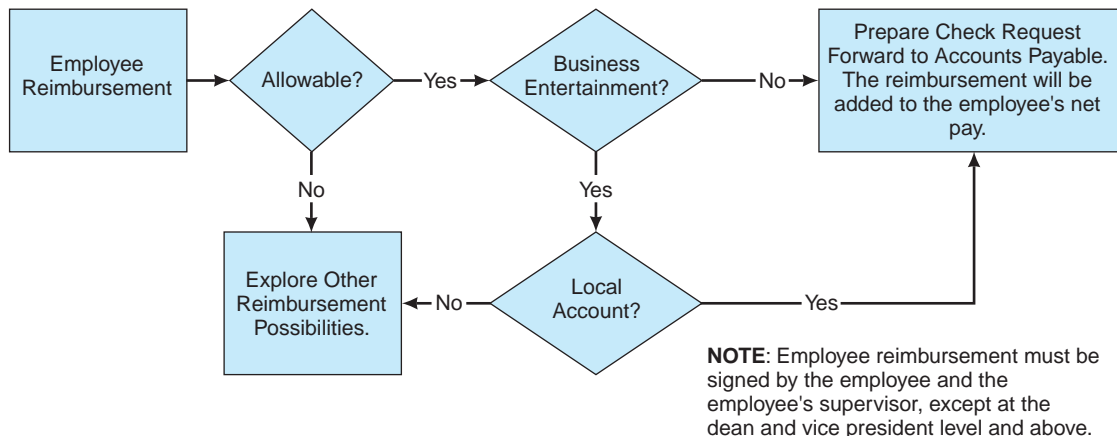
Employee Reimbursement

Allowable?

Yes

Business Entertainment?

No

Prepare Check Request Forward to Accounts Payable. The reimbursement will be added to the employee's net pay.

No

Yes

Explore Other Reimbursement Possibilities.

No

Local Account?

Yes

**NOTE**: Employee reimbursement must be signed by the employee and the employee's supervisor, except at the dean and vice president level and above.